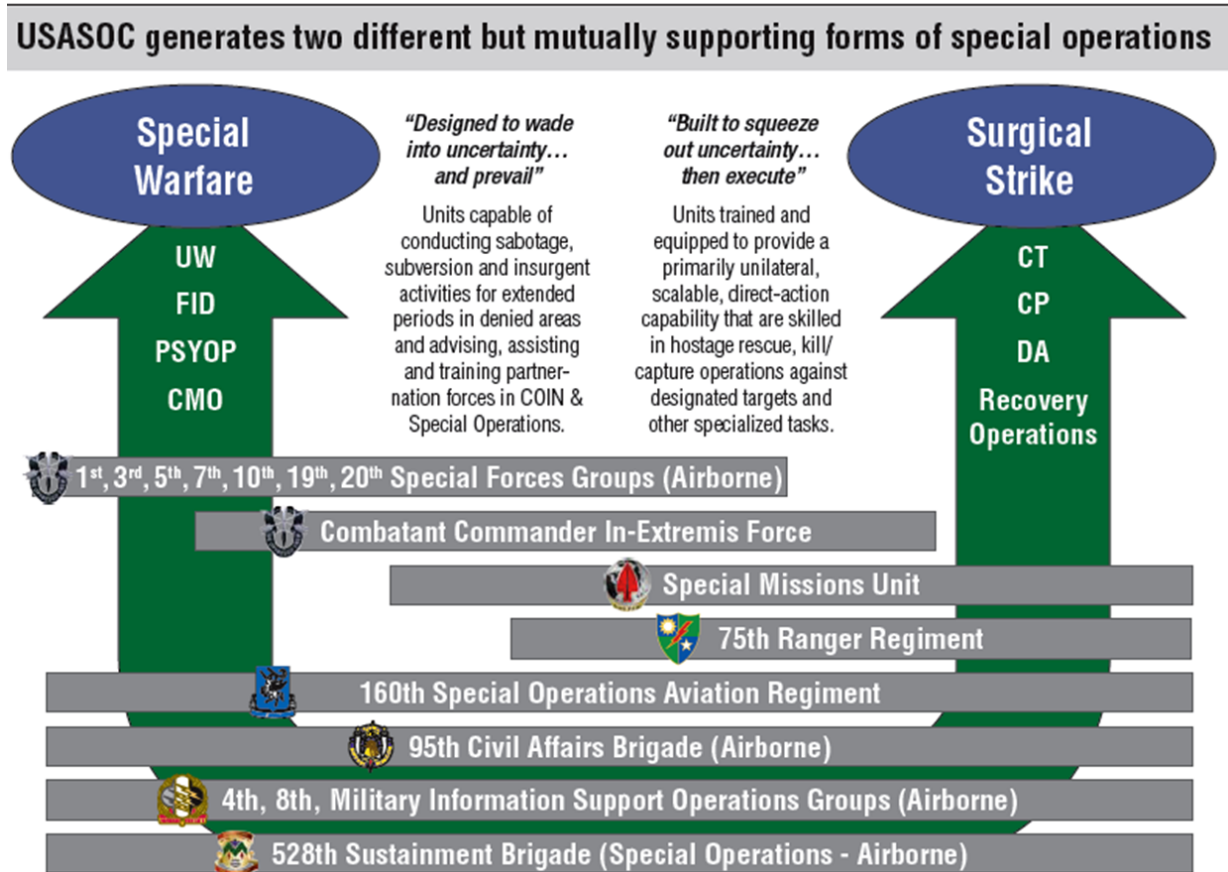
USASOC generates two different but mutually supporting forms of special operations

Special Warfare

UW
FID
PSYOP
CMO

"Designed to wade into uncertainty… and prevail"

Units capable of conducting sabotage, subversion and insurgent activities for extended periods in denied areas and advising, assisting and training partner-nation forces in COIN & Special Operations.

"Built to squeeze out uncertainty… then execute"

Units trained and equipped to provide a primarily unilateral, scalable, direct-action capability that are skilled in hostage rescue, kill/capture operations against designated targets and other specialized tasks.

Surgical Strike

CT
CP
DA
Recovery Operations

1$^{st}$, 3$^{rd}$, 5$^{th}$, 7$^{th}$, 10$^{th}$, 19$^{th}$, 20$^{th}$ Special Forces Groups (Airborne)

Combatant Commander In-Extremis Force

Special Missions Unit

75th Ranger Regiment

160th Special Operations Aviation Regiment

95th Civil Affairs Brigade (Airborne)

4th, 8th, Military Information Support Operations Groups (Airborne)

528th Sustainment Brigade (Special Operations - Airborne)